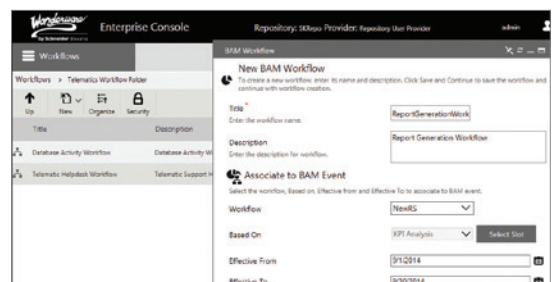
Wonderware by Schneider Electric

Enterprise Console

Repository: SKRepo Provider: Repository User Provider

admin

Workflows

Workflows > Telematics Workflow Folder

Up

New

Organize

Security

Title

Description

Database Activity Workflow

Database Activity W

Telematic Helpdesk Workflow

Telematic Support H

BAM Workflow

New BAM Workflow

To create a new workflow, enter its name and description. Click Save and Continue to save the workflow and continue with workflow creation.

Title *

Enter the workflow name.

ReportGenerationWork

Description

Enter the description for workflow.

Report Generation Workflow

Associate to BAM Event

Select the workflow, Based on, Effective from and Effective To to associate to BAM event.

Workflow

NewRS

Based On

KPI Analysis

Select Slot

Effective From

9/1/2014

Effective To

9/30/2014